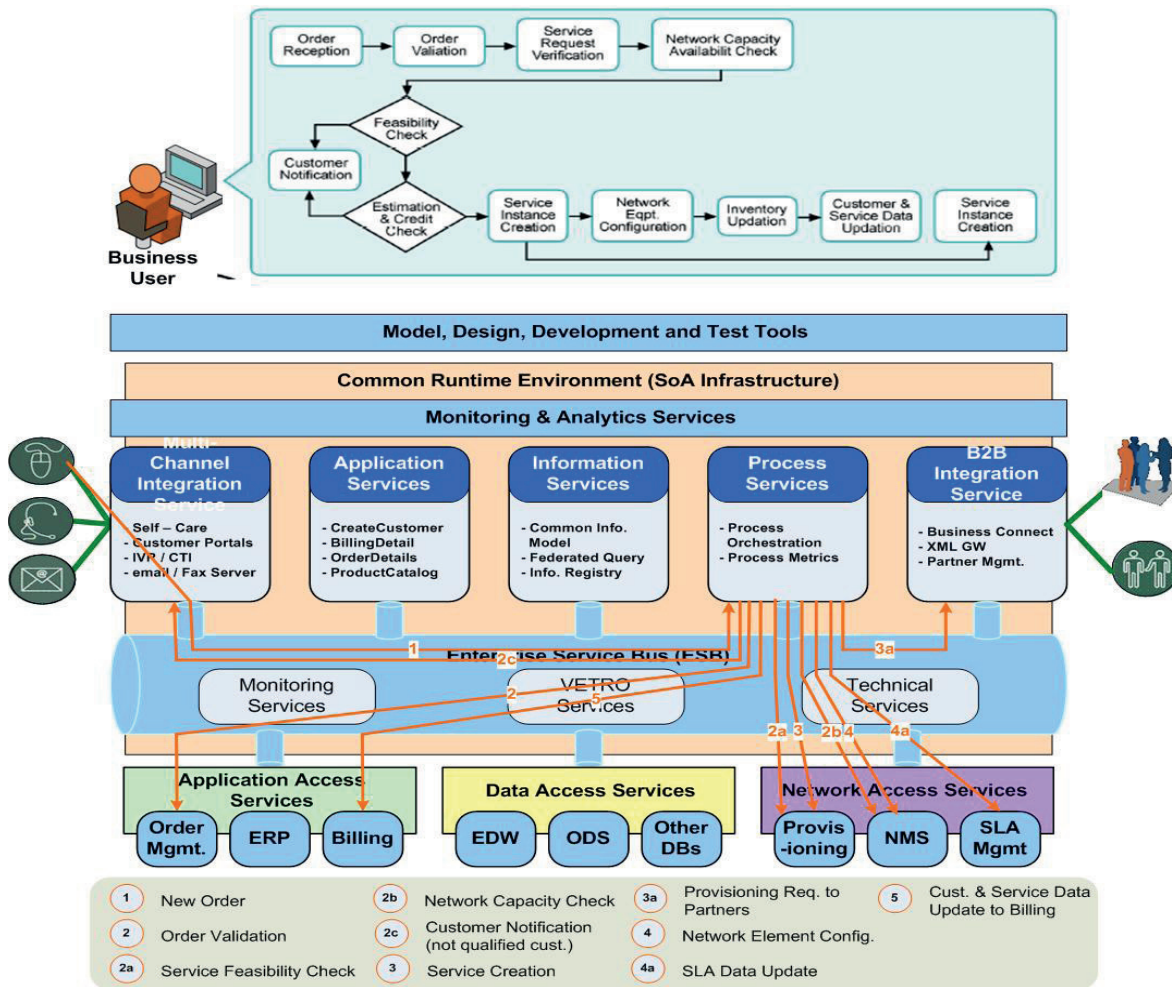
Order Reception

Order Valiation

Service Request Verification

Network Capacity Availabilit Check

Feasibility Check

Customer Notification

Estimation & Credit Check

Service Instance Creation

Network Eqpt. Configuration

Inventory Updation

Customer & Service Data Updation

Service Instance Creation

Business User

Model, Design, Development and Test Tools

Common Runtime Environment (SoA Infrastructure)

Monitoring & Analytics Services

Multi-Channel Integration Service
- Self – Care
- Customer Portals
- IVR / CTI
- email / Fax Server

Application Services
- CreateCustomer
- BillingDetail
- OrderDetails
- ProductCatalog

Information Services
- Common Info. Model
- Federated Query
- Info. Registry

Process Services
- Process Orchestration
- Process Metrics

B2B Integration Service
- Business Connect
- XML GW
- Partner Mgmt.

1

2c

Enterprise Service Bus (ESB)

3a

Monitoring Services

2

5

VETRO Services

Technical Services

2a 3 2b 4 4a

Application Access Services

Order Mgmt.

ERP

Billing

Data Access Services

EDW

ODS

Other DBs

Network Access Services

Provis -ioning

NMS

SLA Mgmt

1 New Order

2 Order Validation

2a Service Feasibility Check

2b Network Capacity Check

2c Customer Notification (not qualified cust.)

3 Service Creation

3a Provisioning Req. to Partners

4 Network Element Config.

4a SLA Data Update

5 Cust. & Service Data Update to Billing